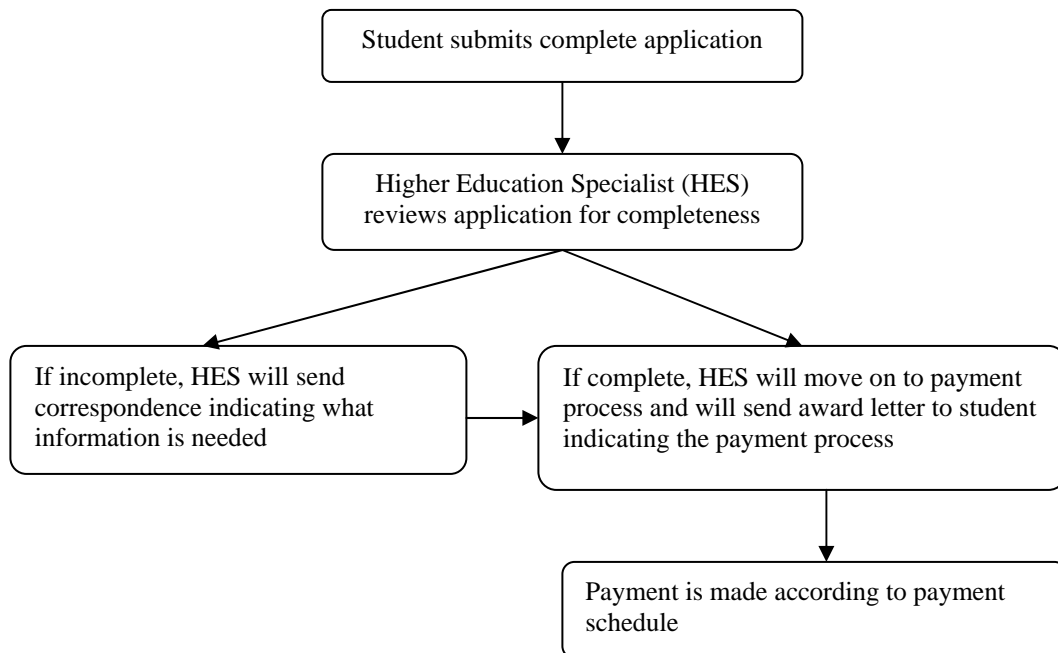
Student submits complete application

Higher Education Specialist (HES) reviews application for completeness

If incomplete, HES will send correspondence indicating what information is needed

If complete, HES will move on to payment process and will send award letter to student indicating the payment process

Payment is made according to payment schedule